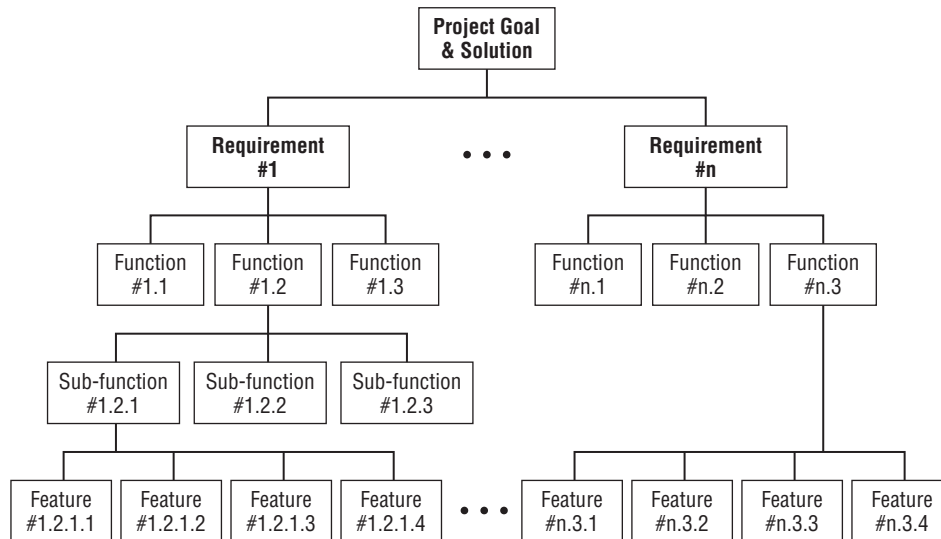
Project Goal & Solution

Requirement #1

• • •

Requirement #n

Function #1.1

Function #1.2

Function #1.3

Function #n.1

Function #n.2

Function #n.3

Sub-function #1.2.1

Sub-function #1.2.2

Sub-function #1.2.3

Feature #1.2.1.1

Feature #1.2.1.2

Feature #1.2.1.3

Feature #1.2.1.4

• • •

Feature #n.3.1

Feature #n.3.2

Feature #n.3.3

Feature #n.3.4